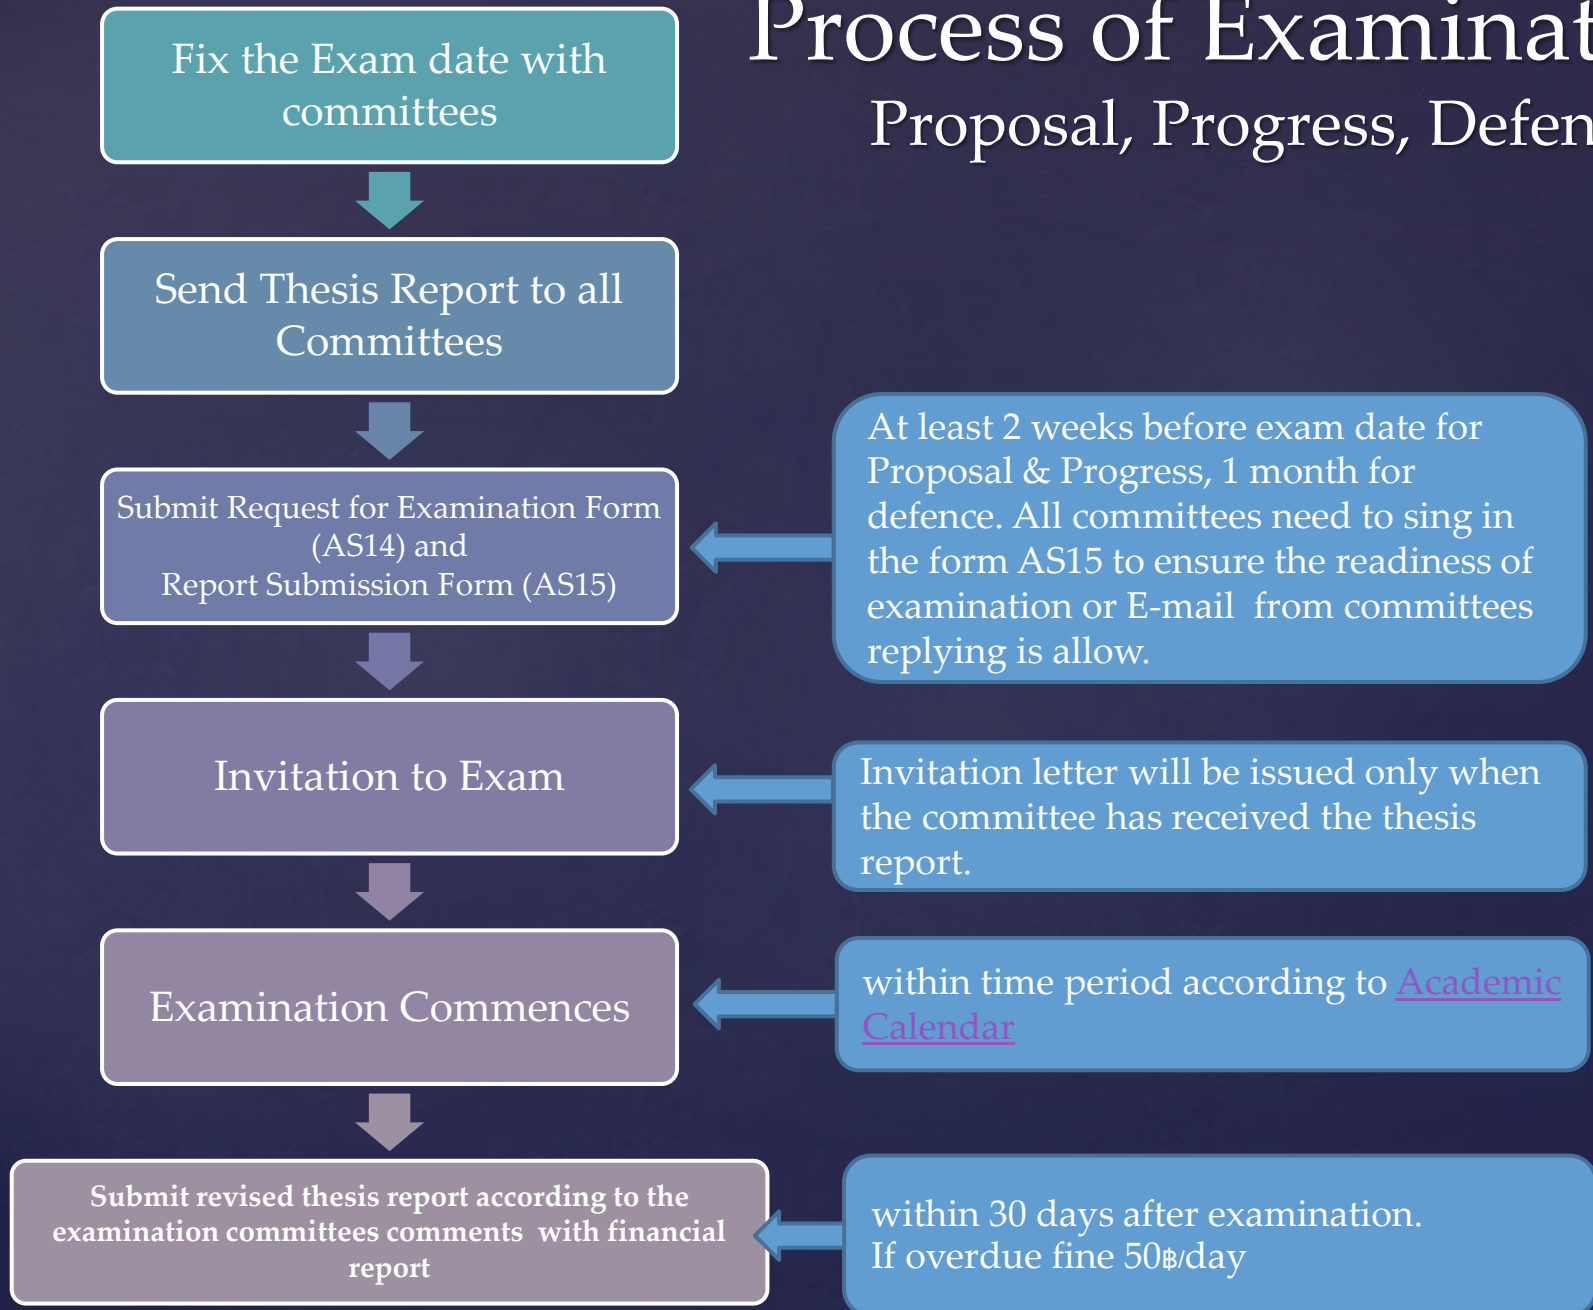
Process of Examinat

Proposal, Progress, Defen

Fix the Exam date with committees

Send Thesis Report to all Committees

Submit Request for Examination Form (AS14) and Report Submission Form (AS15)

At least 2 weeks before exam date for Proposal & Progress, 1 month for defence. All committees need to sing in the form AS15 to ensure the readiness of examination or E-mail from committees replying is allow.

Invitation to Exam

Invitation letter will be issued only when the committee has received the thesis report.

Examination Commences

within time period according to Academic Calendar

Submit revised thesis report according to the examination committees comments with financial report

within 30 days after examination.
If overdue fine 50฿/day